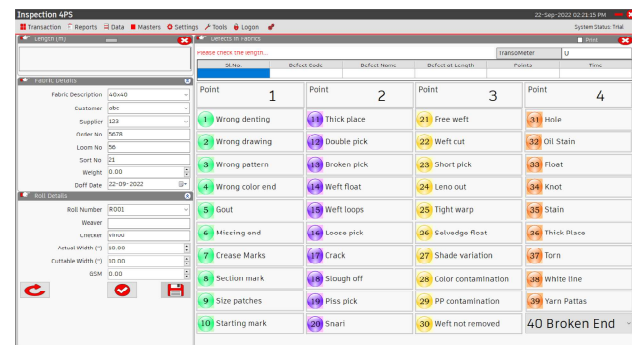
Inspection 4PS

22-Sep-2022 02:23:15 PM

Transaction Reports Data Masters Settings Tools Logon

System Status: Trial

Length (M)

Fabric Details

Fabric Description 40x40
Customer abc
Supplier 123
Order No 5678
Loom No 56
Sort No 21
Weight 0.00
Doff Date 22-09-2022

Roll Details

Roll Number R001
Weaver
Checker vinod
Actual Width (") 10.00
Cuttable Width (") 10.00
GSM 0.00

Defects in Fabrics

Please check the length...

TransoMeter U

Inch

| Sl.No. | Defect Code | Defect Name | Defect at Length | Points | Time |
|---|---|---|---|---|---|

Point 1 | Point 2 | Point 3 | Point 4

1 Wrong denting
2 Wrong drawing
3 Wrong pattern
4 Wrong color end
5 Gout
6 Missing end
7 Crease Marks
8 Section mark
9 Size patches
10 Starting mark

11 Thick place
12 Double pick
13 Broken pick
14 Weft float
15 Weft loops
16 Loose pick
17 Crack
18 Slough off
19 Piss pick
20 Snari

21 Free weft
22 Weft cut
23 Short pick
24 Leno out
25 Tight warp
26 Selvedge float
27 Shade variation
28 Color contamination
29 PP contamination
30 Weft not removed

31 Hole
32 Oil Stain
33 Float
34 Knot
35 Stain
36 Thick Place
37 Torn
38 White line
39 Yarn Pattas
40 Broken End